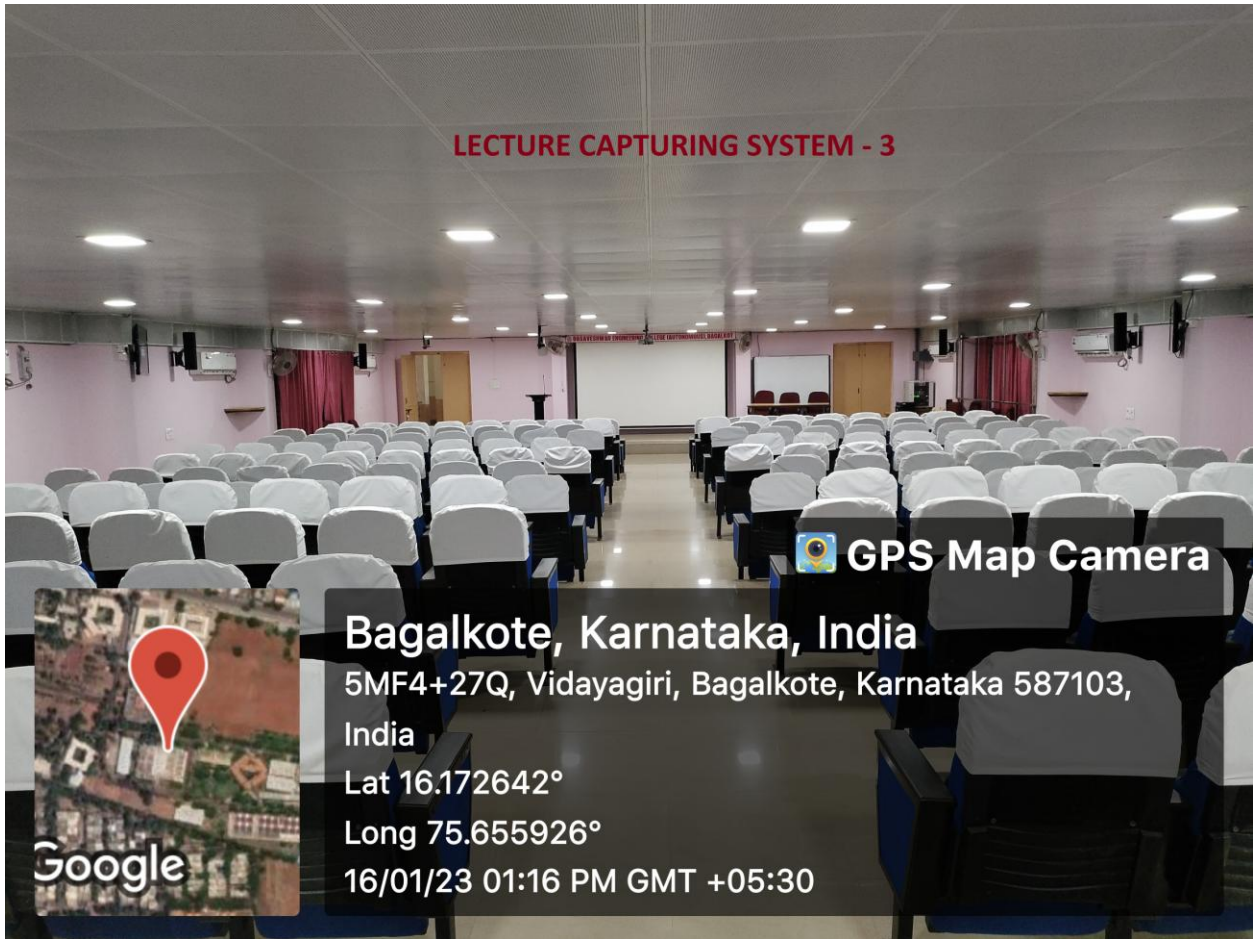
LECTURE CAPTURING SYSTEM - 3

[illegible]

GPS Map Camera

Bagalkote, Karnataka, India
5MF4+27Q, Vidayagiri, Bagalkote, Karnataka 587103, India
Lat 16.172642°
Long 75.655926°
16/01/23 01:16 PM GMT +05:30

Google